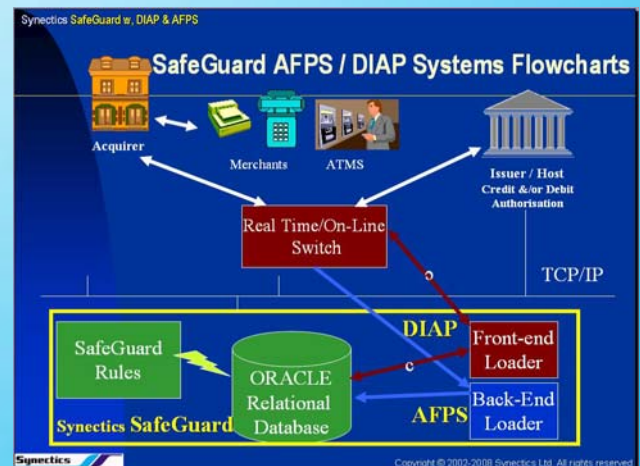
Synectics SafeGuard w, DIAP & AFPS

SafeGuard AFPS / DIAP Systems Flowcharts

Acquirer

Merchants

ATMS

Issuer / Host
Credit &/or Debit
Authorisation

Real Time/On-Line
Switch

c

TCP/IP

DIAP

Front-end
Loader

SafeGuard
Rules

ORACLE
Relational
Database

c

AFPS

Back-End
Loader

Synectics SafeGuard

Synectics

Copyright © 2002-2008 Synectics Ltd. All rights reserved